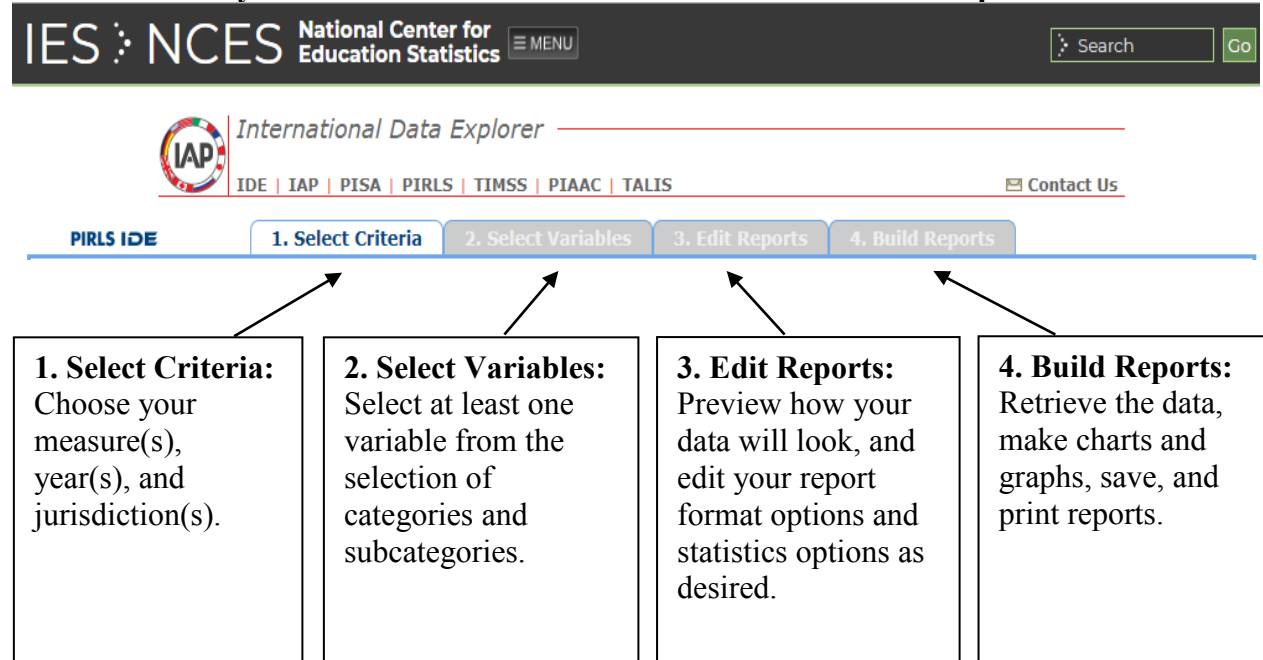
IES > NCES National Center for Education Statistics ≡ MENU

Search Go

IAP

International Data Explorer

IDE | IAP | PISA | PIRLS | TIMSS | PIAAC | TALIS

Contact Us

PIRLS IDE

1. Select Criteria | 2. Select Variables | 3. Edit Reports | 4. Build Reports

**1. Select Criteria:** Choose your measure(s), year(s), and jurisdiction(s).

**2. Select Variables:** Select at least one variable from the selection of categories and subcategories.

**3. Edit Reports:** Preview how your data will look, and edit your report format options and statistics options as desired.

**4. Build Reports:** Retrieve the data, make charts and graphs, save, and print reports.